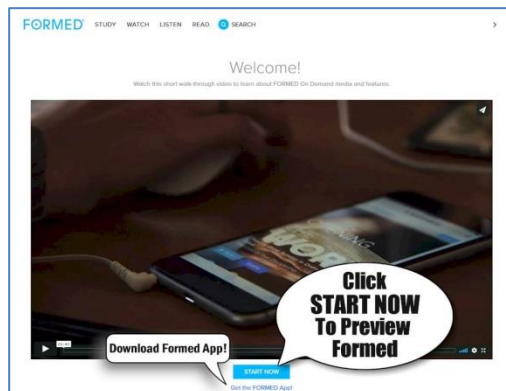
FORMED STUDY WATCH LISTEN READ SEARCH

Welcome!

Watch this short walk-through video to learn about FORMED On Demand media and features.

00:45

Click START NOW To Preview Formed

Download Formed App!

START NOW

Get the FORMED App!